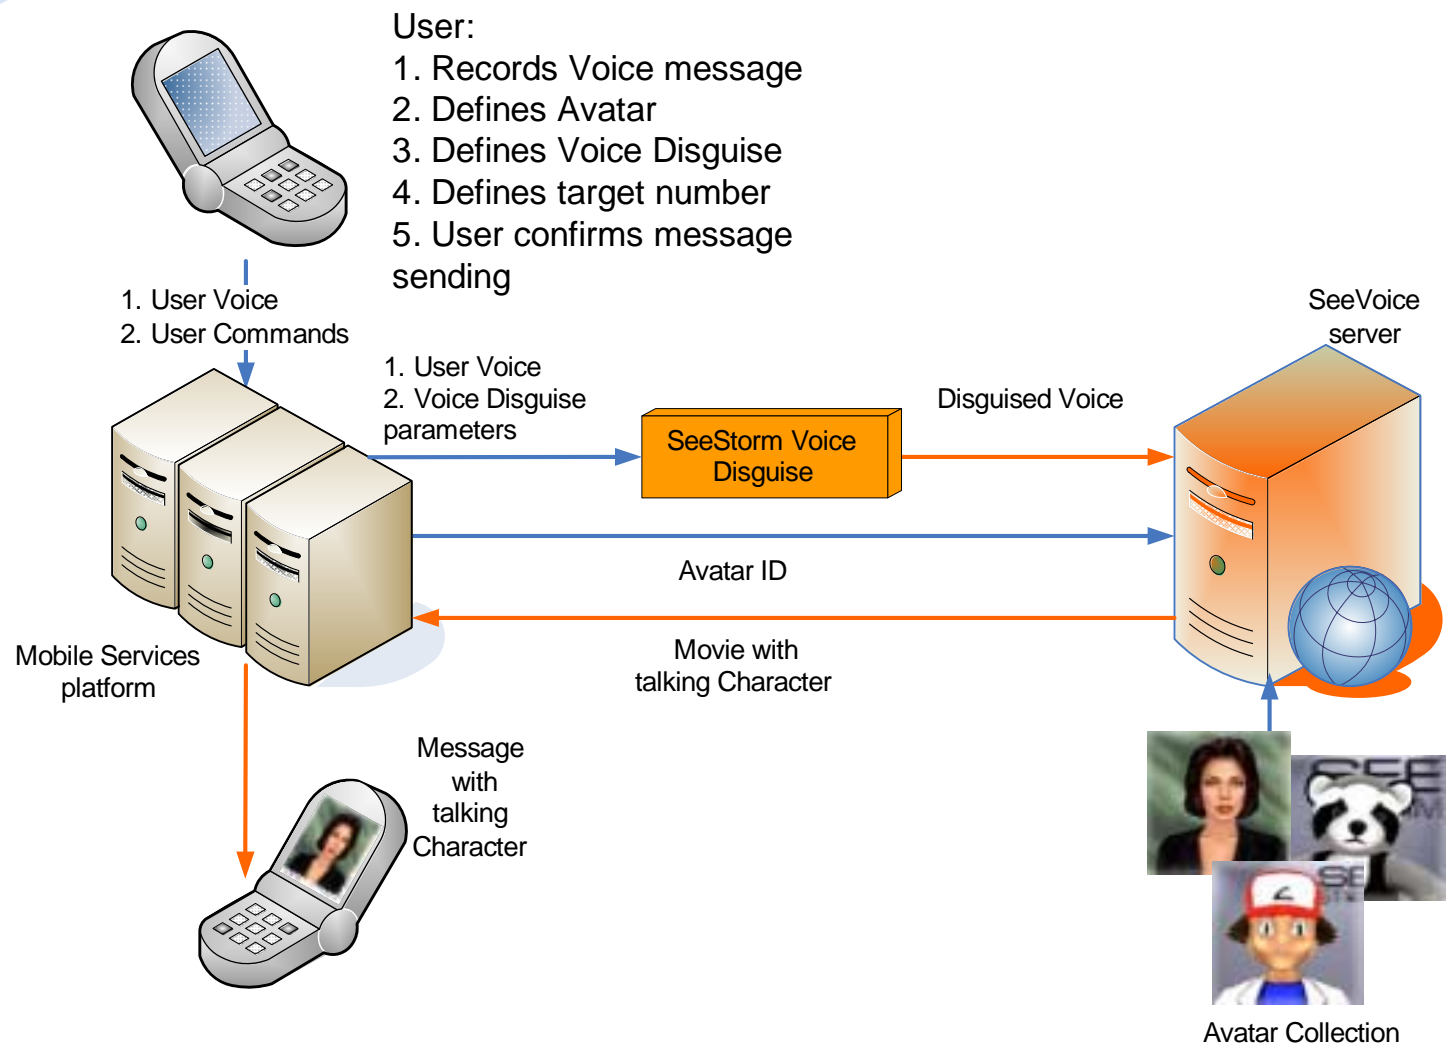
User:
1. Records Voice message
2. Defines Avatar
3. Defines Voice Disguise
4. Defines target number
5. User confirms message sending

1. User Voice
2. User Commands

SeeVoice server

1. User Voice
2. Voice Disguise parameters

SeeStorm Voice Disguise

Disguised Voice

Avatar ID

Mobile Services platform

Movie with talking Character

Message with talking Character

Avatar Collection